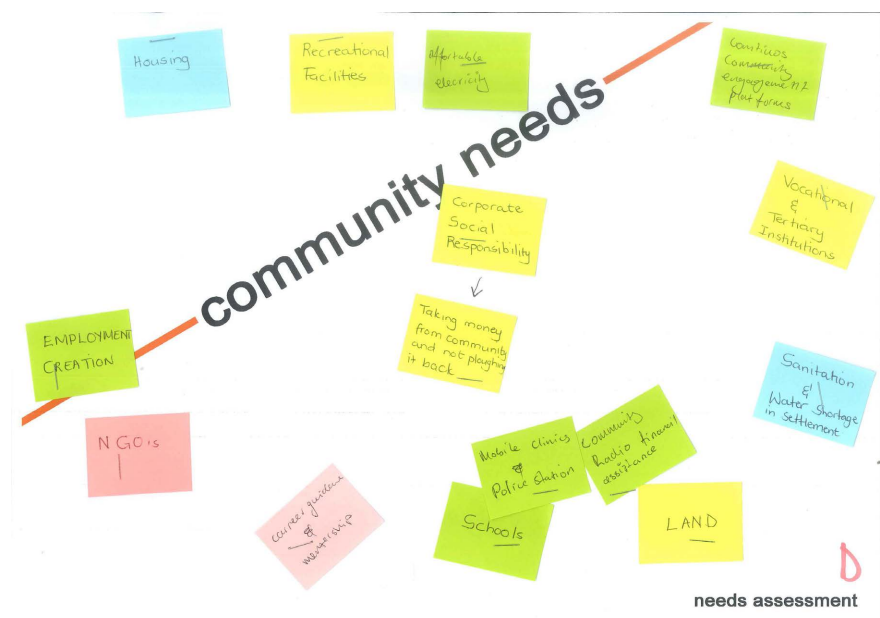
Housing

Recreational Facilities

affordable electricity

Continuous Community engagement platforms

community needs

Corporate Social Responsibility

Vocational & Tertiary Institutions

EMPLOYMENT CREATION

Taking money from community and not ploughing it back

Sanitation & Water Shortage in settlement

NGOs

Mobile clinics & Police station

Community Radio financial assistance

career guidance & mentorship

Schools

LAND

D

needs assessment